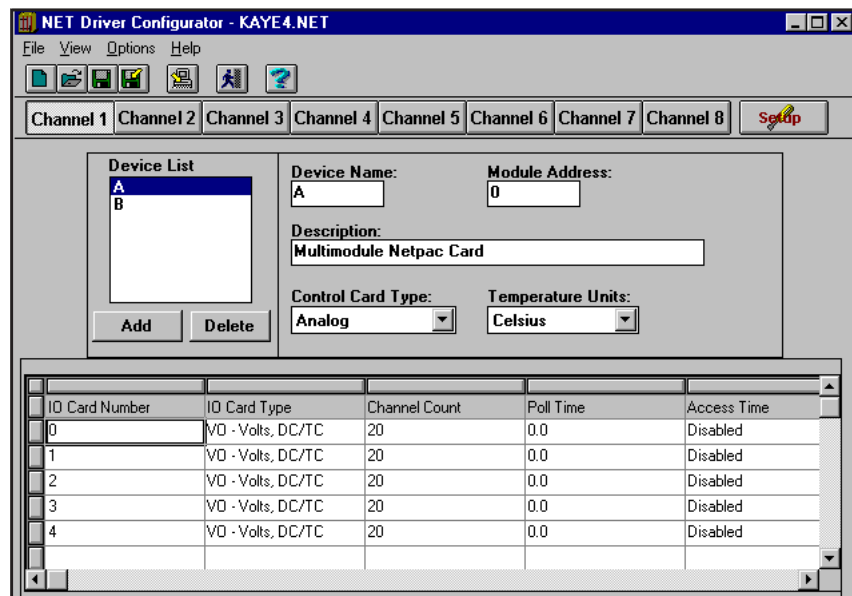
NET Driver Configurator - KAYE4.NET

File View Options Help

Channel 1 Channel 2 Channel 3 Channel 4 Channel 5 Channel 6 Channel 7 Channel 8 Setup

Device List
A
B

Add Delete

Device Name:
A

Module Address:
0

Description:
Multimodule Netpac Card

Control Card Type:
Analog

Temperature Units:
Celsius

| IO Card Number | IO Card Type | Channel Count | Poll Time | Access Time |
|---|---|---|---|---|
| 0 | VO - Volts, DC/TC | 20 | 0.0 | Disabled |
| 1 | VO - Volts, DC/TC | 20 | 0.0 | Disabled |
| 2 | VO - Volts, DC/TC | 20 | 0.0 | Disabled |
| 3 | VO - Volts, DC/TC | 20 | 0.0 | Disabled |
| 4 | VO - Volts, DC/TC | 20 | 0.0 | Disabled |